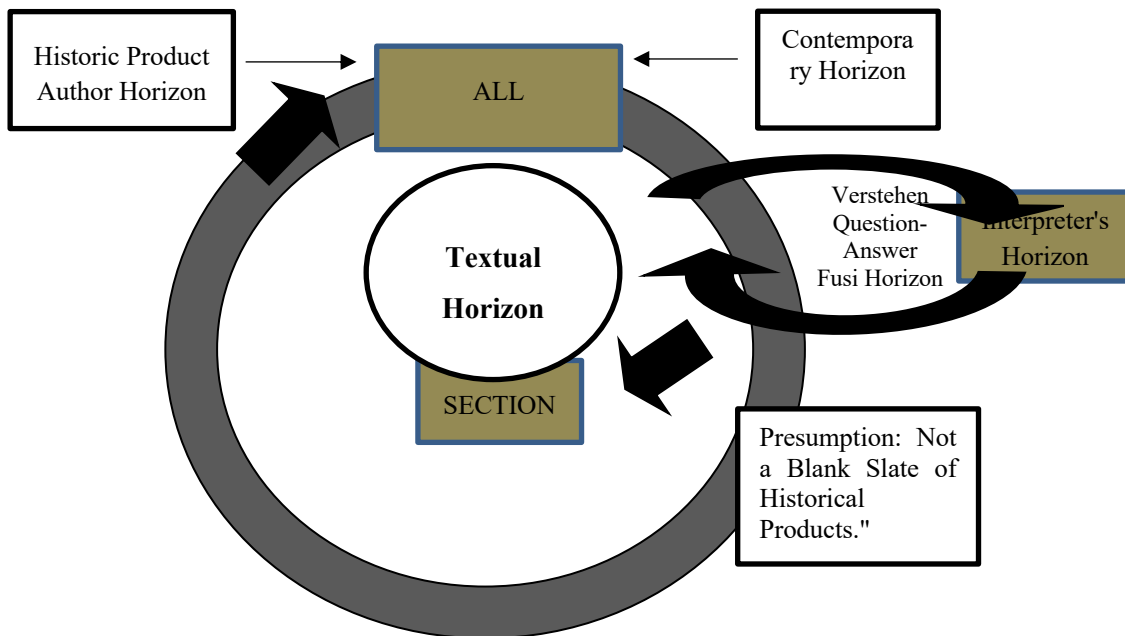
Historic Product Author Horizon

ALL

Contemporary Horizon

Verstehen Question-Answer Fusi Horizon

Interpreter's Horizon

Textual Horizon

SECTION

Presumption: Not a Blank Slate of Historical Products."